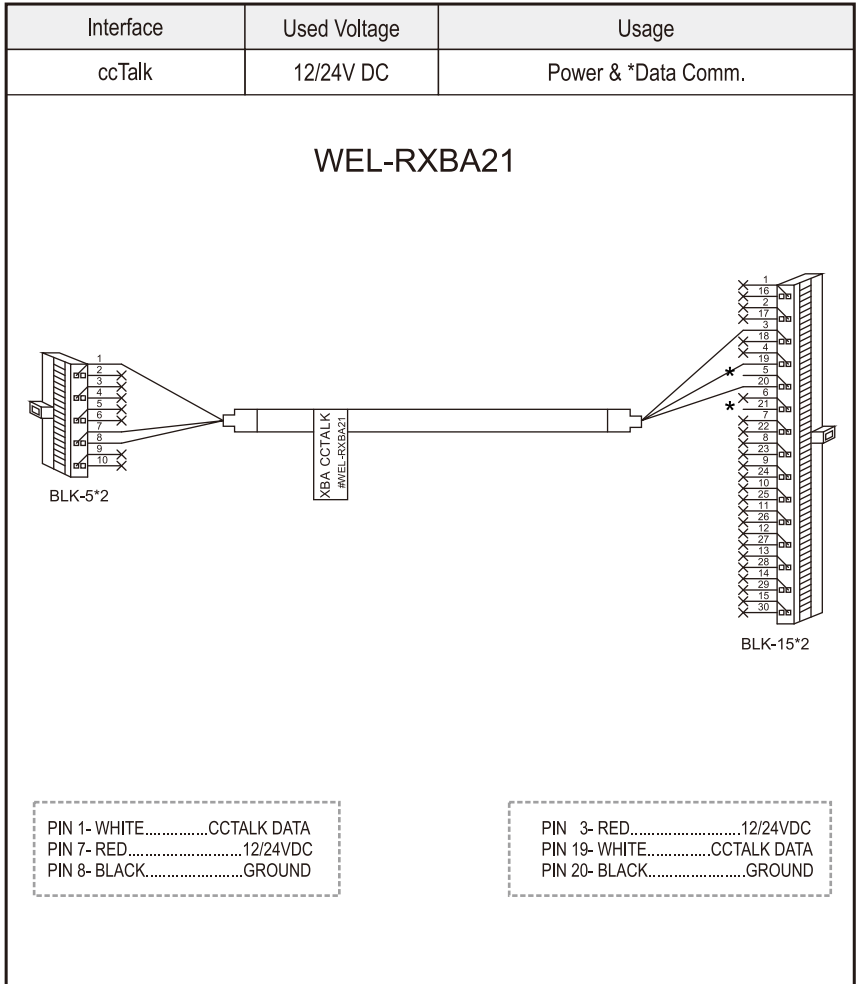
| Interface | Used Voltage | Usage |
|---|---|---|
| ccTalk | 12/24V DC | Power & *Data Comm. |

WEL-RXBA21

1
2
3
4
5
6
7
8
9
10

BLK-5*2

XBA CCTALK
#WEL-RXBA21

1
16
2
17
3
18
4
19
5
20
6
21
7
22
8
23
9
24
10
25
11
26
12
27
13
28
14
29
15
30

*
*

BLK-15*2

PIN 1- WHITE...............CCTALK DATA
PIN 7- RED............................12/24VDC
PIN 8- BLACK.......................GROUND

PIN 3- RED...........................12/24VDC
PIN 19- WHITE...............CCTALK DATA
PIN 20- BLACK.......................GROUND